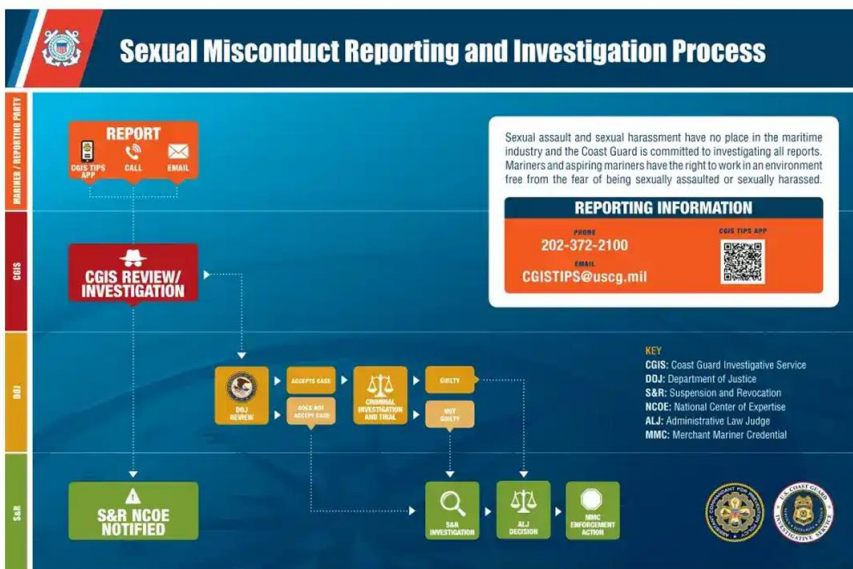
Sexual Misconduct Reporting and Investigation Process

MARINER / REPORTING PARTY

REPORT

CGIS TIPS APP

CALL

EMAIL

Sexual assault and sexual harassment have no place in the maritime industry and the Coast Guard is committed to investigating all reports. Mariners and aspiring mariners have the right to work in an environment free from the fear of being sexually assaulted or sexually harassed.

REPORTING INFORMATION

PHONE
202-372-2100

EMAIL
CGISTIPS@uscg.mil

CGIS TIPS APP

CGIS

CGIS REVIEW/ INVESTIGATION

DOJ

DOJ REVIEW

ACCEPTS CASE

DOES NOT ACCEPT CASE

CRIMINAL INVESTIGATION AND TRIAL

GUILTY

NOT GUILTY

KEY
CGIS: Coast Guard Investigative Service
DOJ: Department of Justice
S&R: Suspension and Revocation
NCOE: National Center of Expertise
ALJ: Administrative Law Judge
MMC: Merchant Mariner Credential

S&R

S&R NCOE NOTIFIED

S&R INVESTIGATION

ALJ DECISION

MMC ENFORCEMENT ACTION

U.S. COAST GUARD INVESTIGATIVE SERVICE